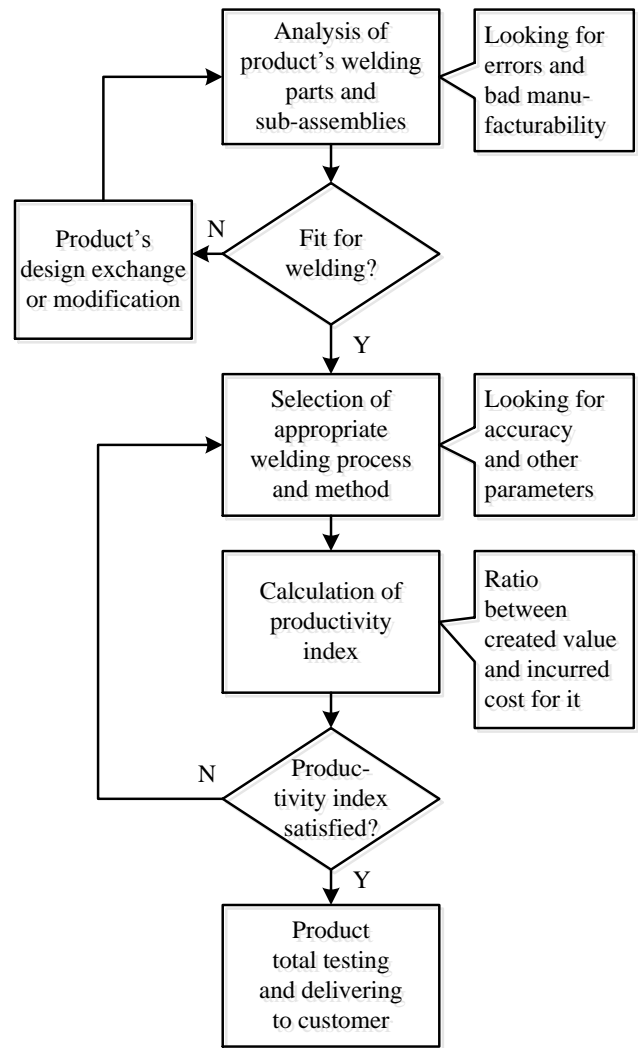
Analysis of product's welding parts and sub-assemblies

Looking for errors and bad manufacturability

Product's design exchange or modification

N

Fit for welding?

Y

Selection of appropriate welding process and method

Looking for accuracy and other parameters

Calculation of productivity index

Ratio between created value and incurred cost for it

N

Productivity index satisfied?

Y

Product total testing and delivering to customer